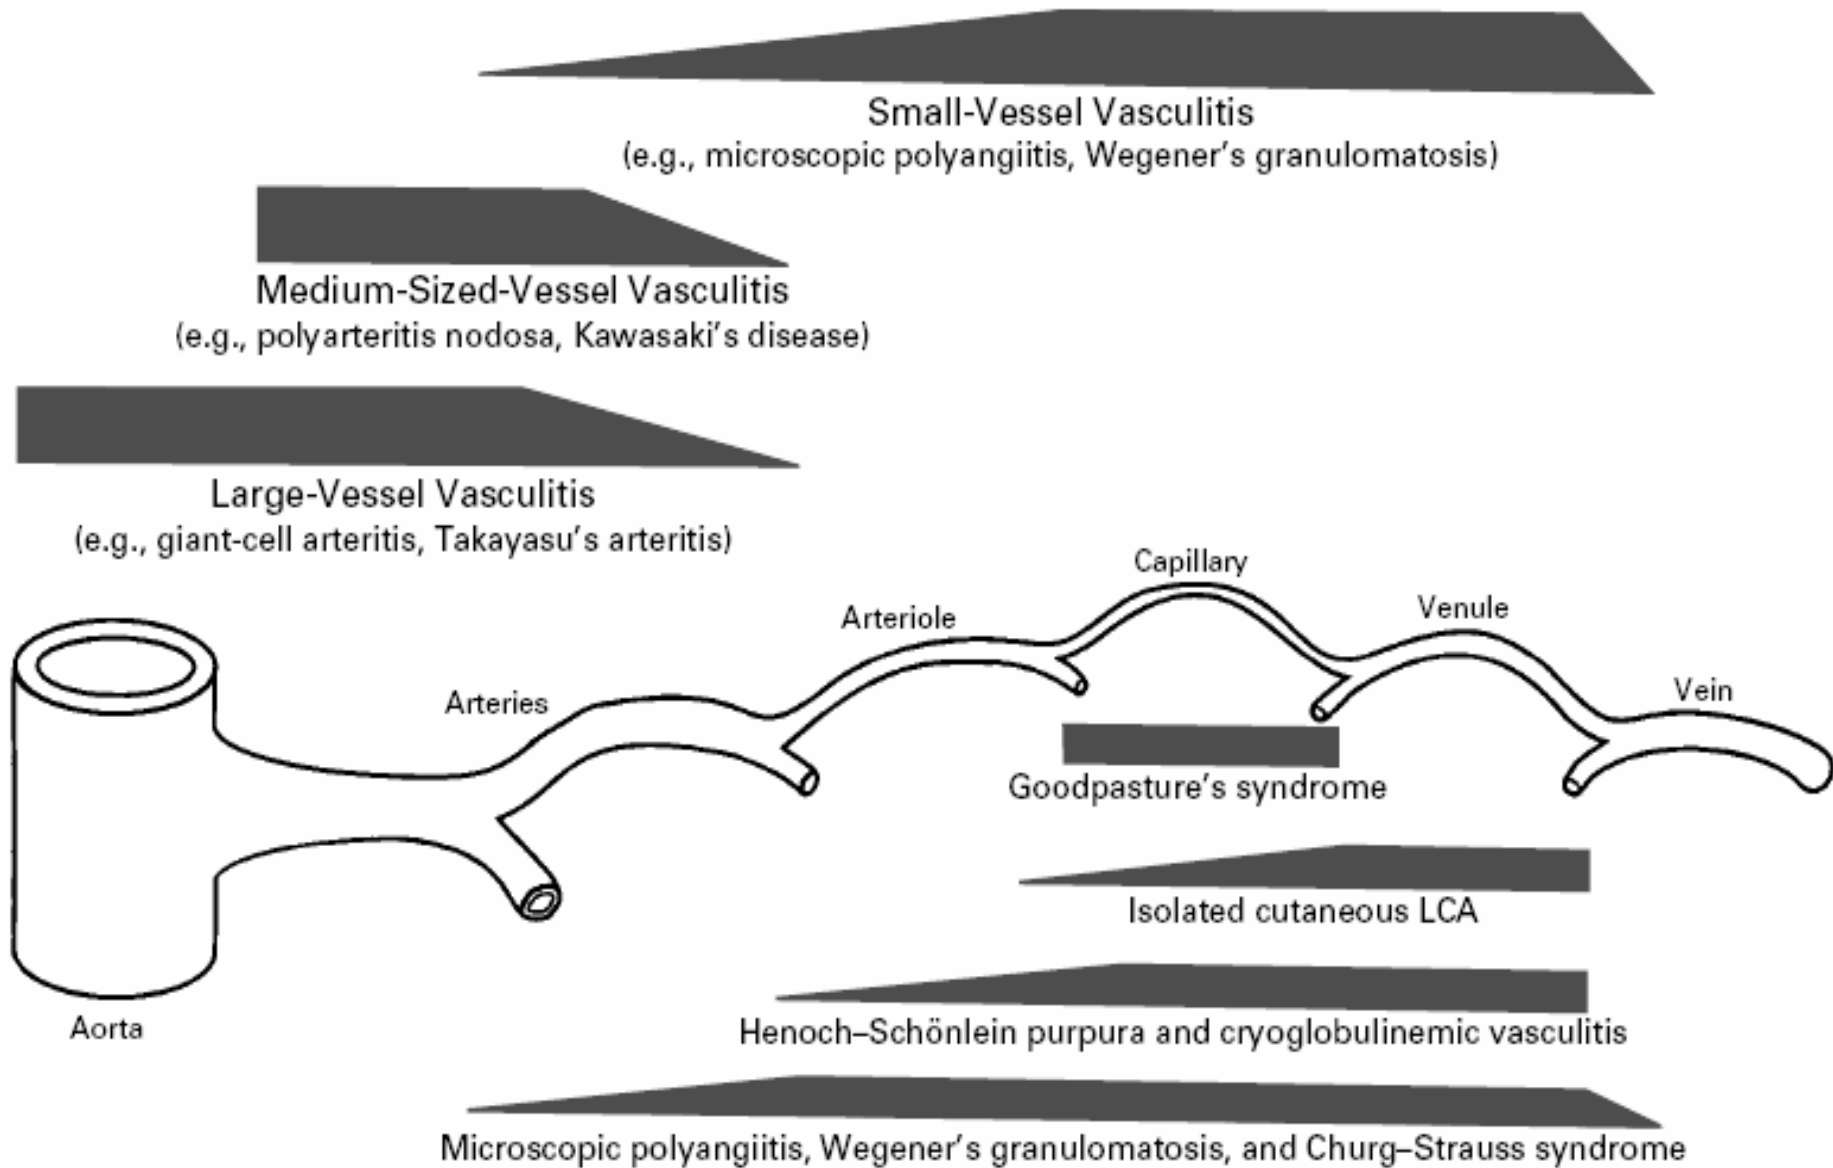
Small-Vessel Vasculitis
(e.g., microscopic polyangiitis, Wegener's granulomatosis)

Medium-Sized-Vessel Vasculitis
(e.g., polyarteritis nodosa, Kawasaki's disease)

Large-Vessel Vasculitis
(e.g., giant-cell arteritis, Takayasu's arteritis)

Capillary

Arteriole

Venule

Vein

Arteries

Goodpasture's syndrome

Isolated cutaneous LCA

Aorta

Henoch–Schönlein purpura and cryoglobulinemic vasculitis

Microscopic polyangiitis, Wegener's granulomatosis, and Churg–Strauss syndrome